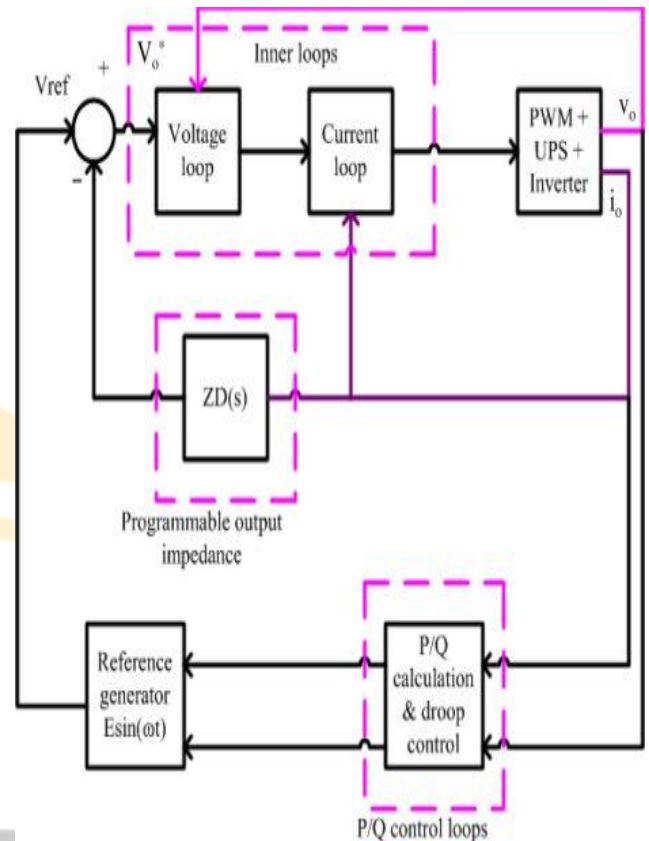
$V_o^*$

Inner loops

Vref

+

-

Voltage loop

Current loop

PWM + UPS + Inverter

$v_o$

$i_o$

ZD(s)

Programmable output impedance

Reference generator Esin(ωt)

P/Q calculation & droop control

P/Q control loops